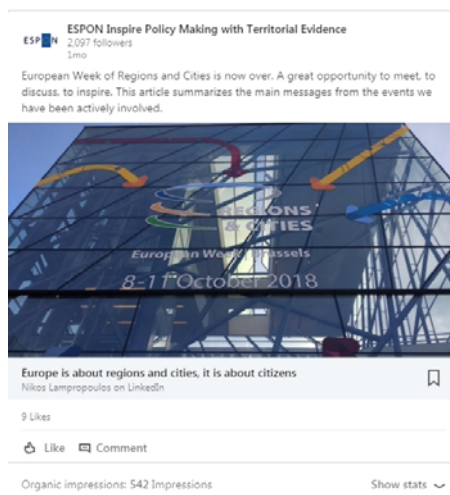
ESPON

ESPON Inspire Policy Making with Territorial Evidence
2,097 followers
1mo

European Week of Regions and Cities is now over. A great opportunity to meet, to discuss, to inspire. This article summarizes the main messages from the events we have been actively involved.

REGIONS' & CITIES
European Week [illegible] Brussels
8-11 October 2018

Europe is about regions and cities, it is about citizens
Nikos Lampropoulos on LinkedIn

9 Likes

Like Comment

Organic impressions: 542 Impressions

Show stats